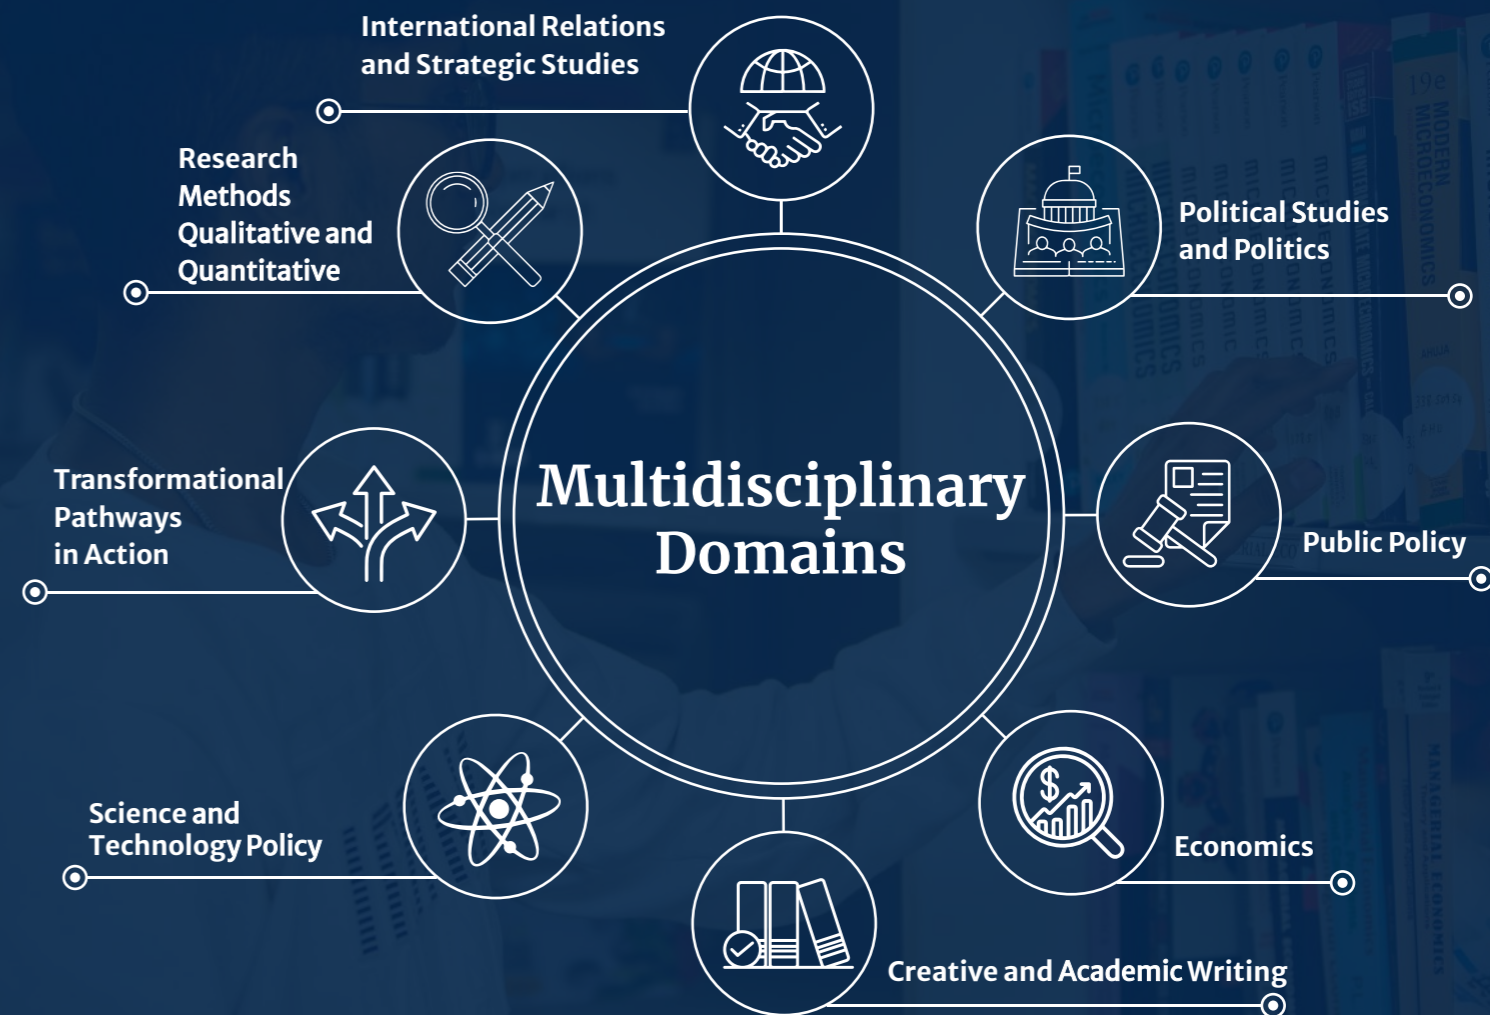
International Relations and Strategic Studies

Research Methods Qualitative and Quantitative

Political Studies and Politics

Multidisciplinary Domains

Transformational Pathways in Action

Public Policy

Science and Technology Policy

Economics

Creative and Academic Writing